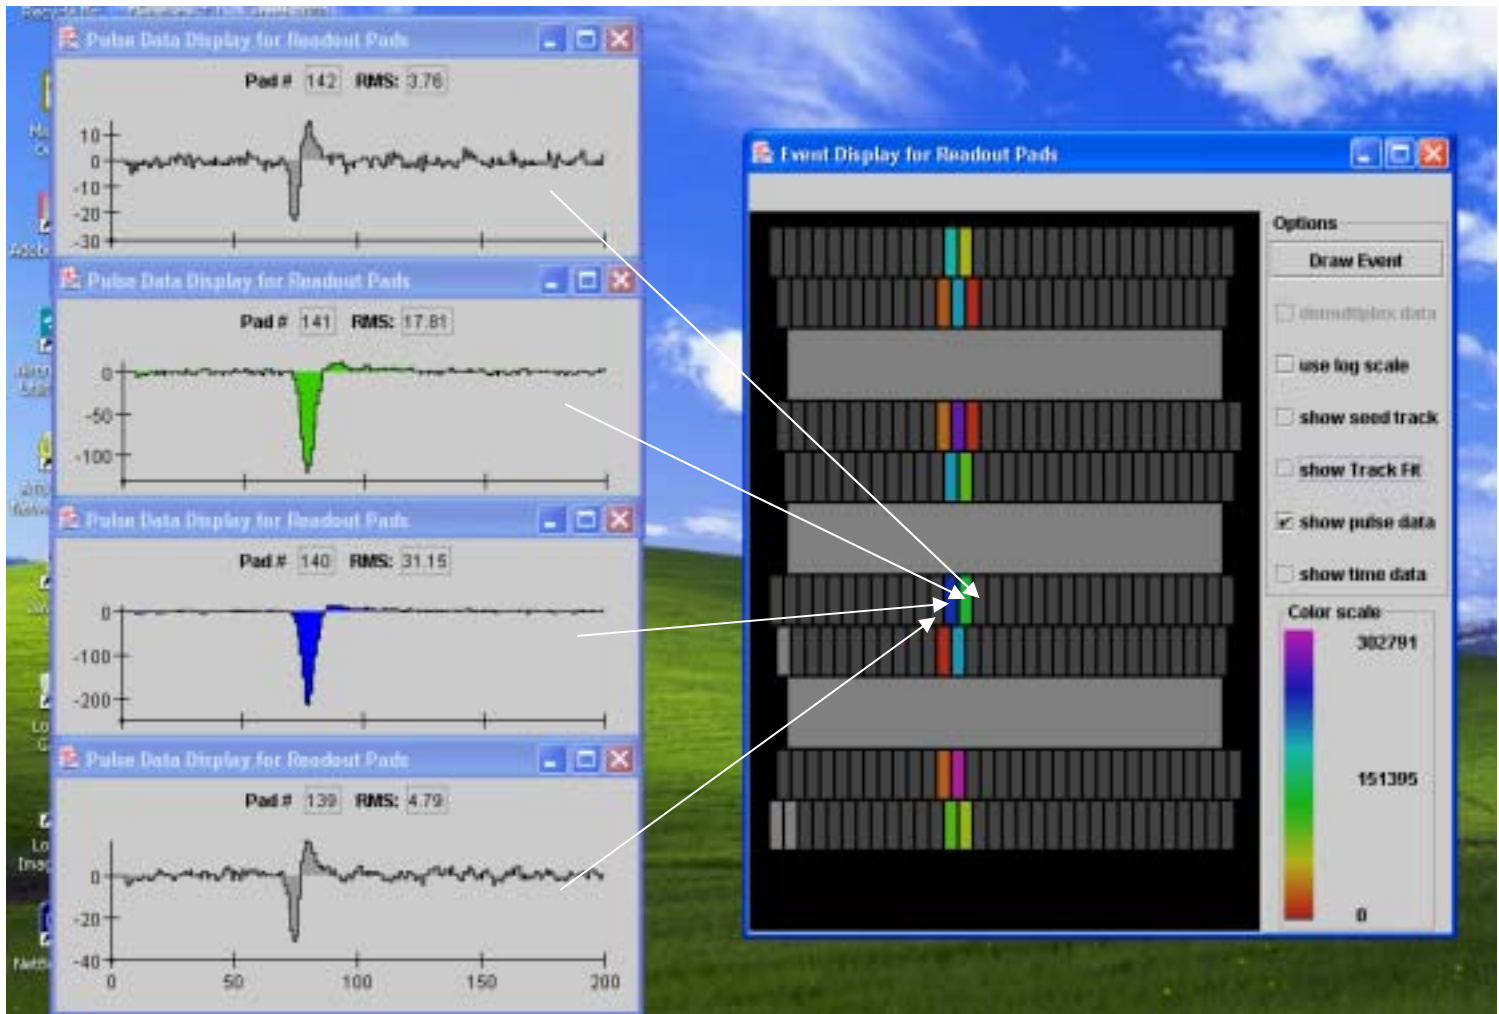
Pulse Data Display for Readout Pads

Pad # 142 RMS: 3.76

10
0
-10
-20
-30

Pulse Data Display for Readout Pads

Pad # 141 RMS: 17.81

0
-50
-100

Pulse Data Display for Readout Pads

Pad # 140 RMS: 31.15

0
-100
-200

Pulse Data Display for Readout Pads

Pad # 139 RMS: 4.79

0
-20
-40

0 50 100 150 200

Event Display for Readout Pads

Options

Draw Event

demultiplex data

use log scale

show seed track

show Track Fit

show pulse data

show time data

Color scale

302791

151395

0